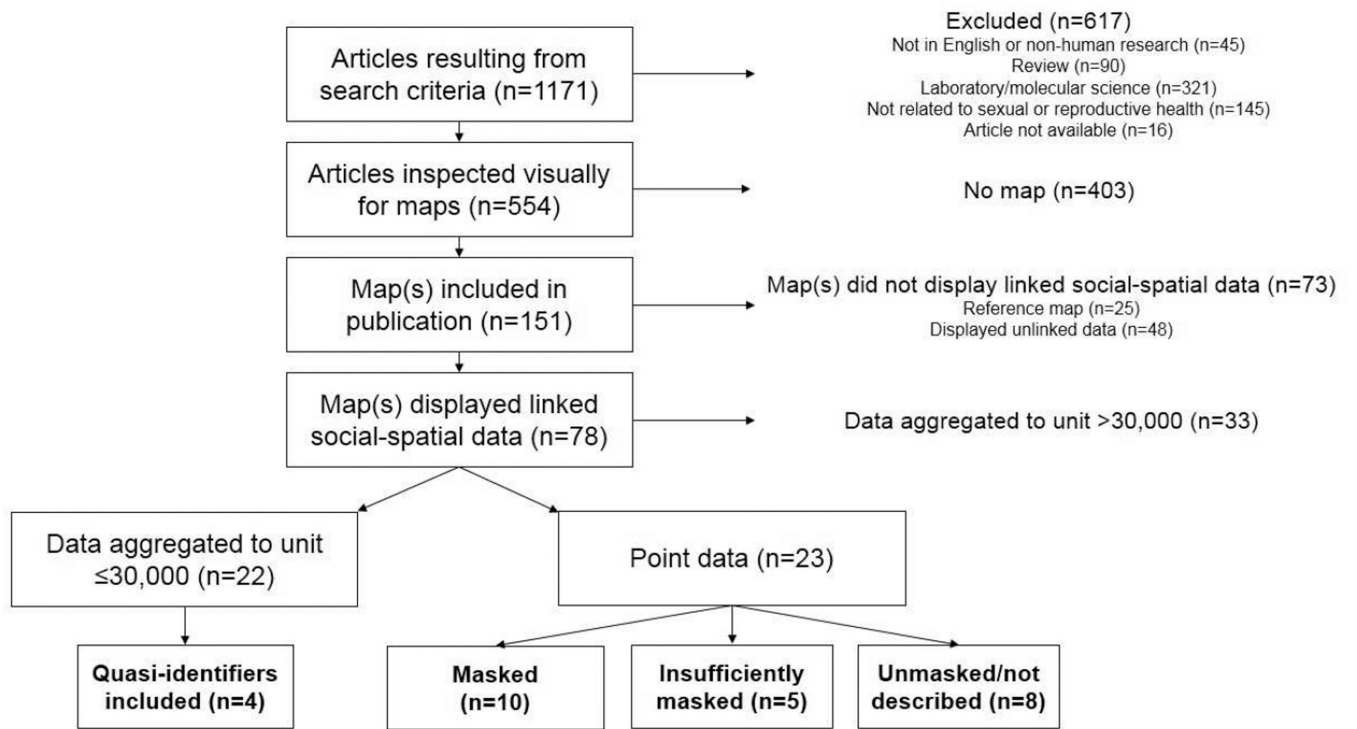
Articles resulting from search criteria (n=1171)

Excluded (n=617)
Not in English or non-human research (n=45)
Review (n=90)
Laboratory/molecular science (n=321)
Not related to sexual or reproductive health (n=145)
Article not available (n=16)

Articles inspected visually for maps (n=554)

No map (n=403)

Map(s) included in publication (n=151)

Map(s) did not display linked social-spatial data (n=73)
Reference map (n=25)
Displayed unlinked data (n=48)

Map(s) displayed linked social-spatial data (n=78)

Data aggregated to unit >30,000 (n=33)

Data aggregated to unit ≤30,000 (n=22)

Point data (n=23)

**Quasi-identifiers included (n=4)**

**Masked (n=10)**

**Insufficiently masked (n=5)**

**Unmasked/not described (n=8)**